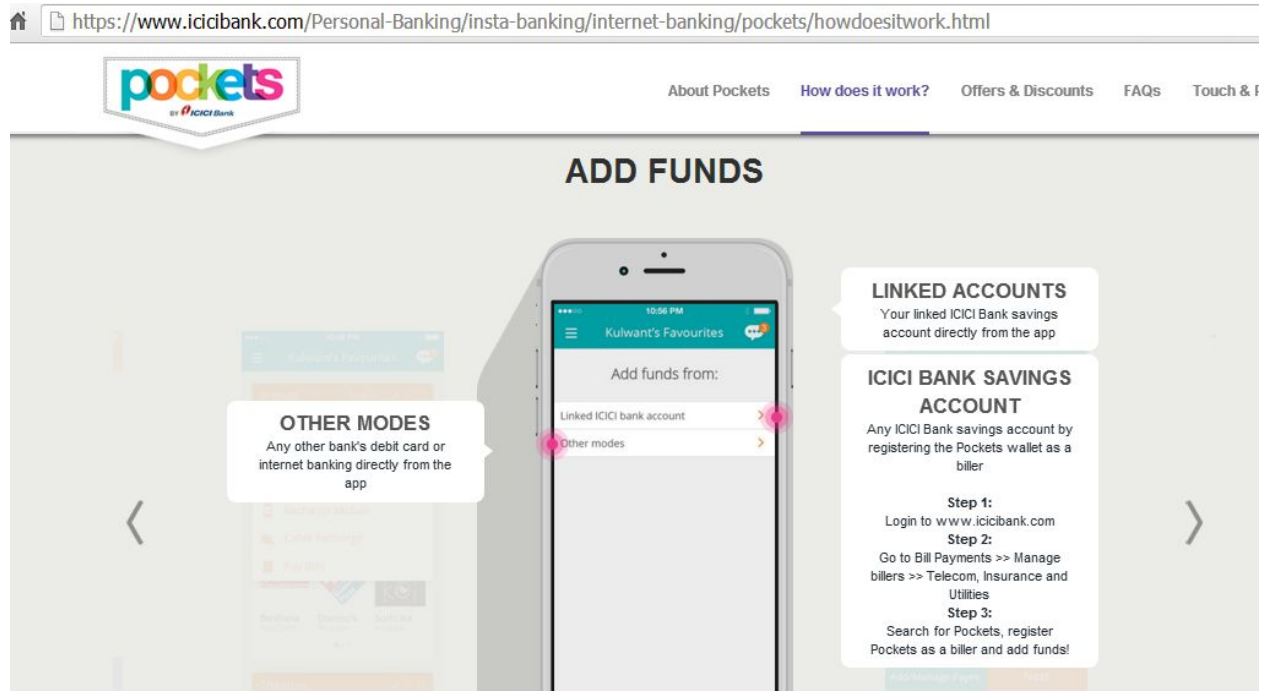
https://www.icicibank.com/Personal-Banking/insta-banking/internet-banking/pockets/howdoesitwork.html

pockets BY ICICI Bank

About Pockets How does it work? Offers & Discounts FAQs Touch & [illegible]

ADD FUNDS

10:56 PM

Kulwant's Favourites

Add funds from:

Linked ICICI bank account

Other modes

OTHER MODES

Any other bank's debit card or internet banking directly from the app

LINKED ACCOUNTS

Your linked ICICI Bank savings account directly from the app

ICICI BANK SAVINGS ACCOUNT

Any ICICI Bank savings account by registering the Pockets wallet as a biller

Step 1:
Login to www.icicibank.com
Step 2:
Go to Bill Payments >> Manage billers >> Telecom, Insurance and Utilities
Step 3:
Search for Pockets, register Pockets as a biller and add funds!

〈 〉